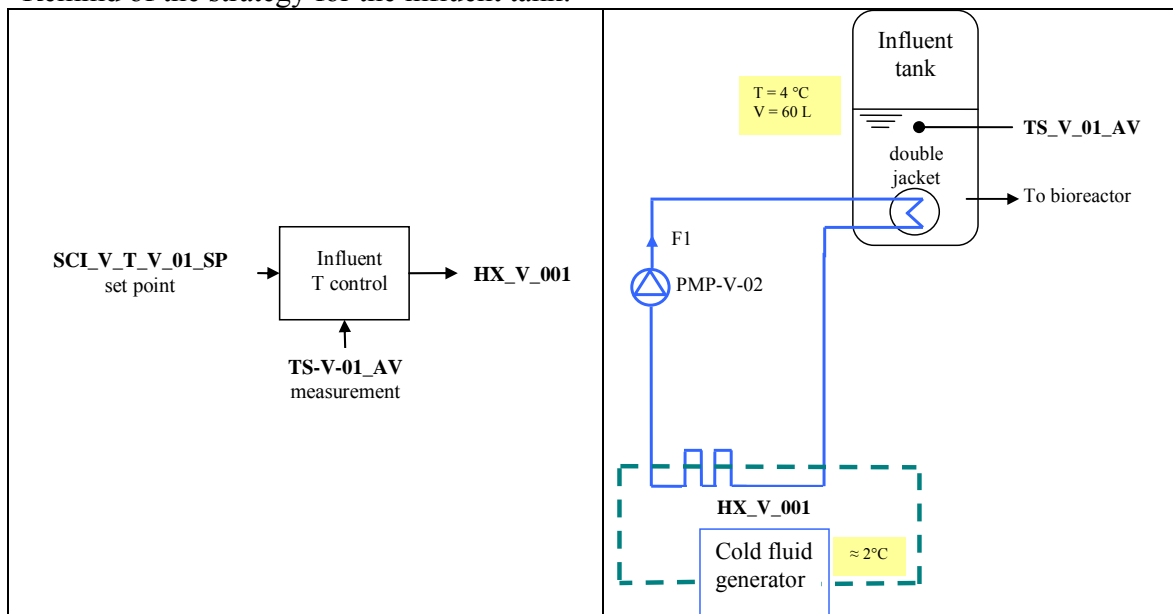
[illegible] of the strategy for the influent tank.

SCI_V_T_V_01_SP
set point

Influent
T control

HX_V_001

TS-V-01_AV
measurement

Influent
tank

T = 4 °C
V = 60 L

TS_V_01_AV

double
jacket

To bioreactor

F1

PMP-V-02

HX_V_001

Cold fluid
generator

≈ 2°C